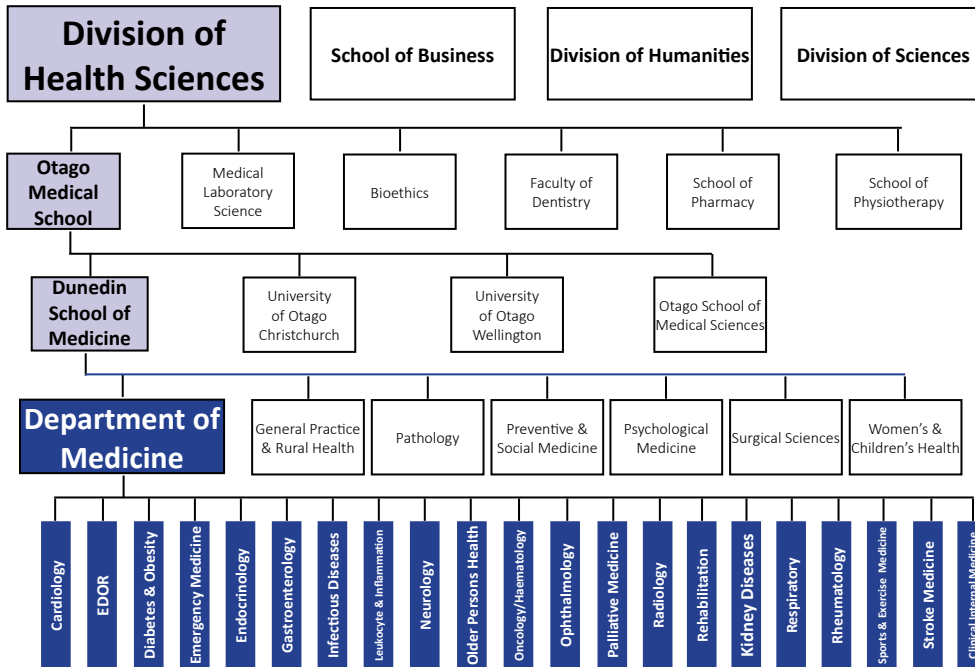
Division of Health Sciences

School of Business

Division of Humanities

Division of Sciences

Otago Medical School

Medical Laboratory Science

Bioethics

Faculty of Dentistry

School of Pharmacy

School of Physiotherapy

Dunedin School of Medicine

University of Otago Christchurch

University of Otago Wellington

Otago School of Medical Sciences

Department of Medicine

General Practice & Rural Health

Pathology

Preventive & Social Medicine

Psychological Medicine

Surgical Sciences

Women's & Children's Health

Cardiology

EDOR

Diabetes & Obesity

Emergency Medicine

Endocrinology

Gastroenterology

Infectious Diseases

Leukocyte & Inflammation

Neurology

Older Persons Health

Oncology/Haematology

Ophthalmology

Palliative Medicine

Radiology

Rehabilitation

Kidney Diseases

Respiratory

Rheumatology

Sports & Exercise Medicine

Stroke Medicine

Clinical Internal Medicine